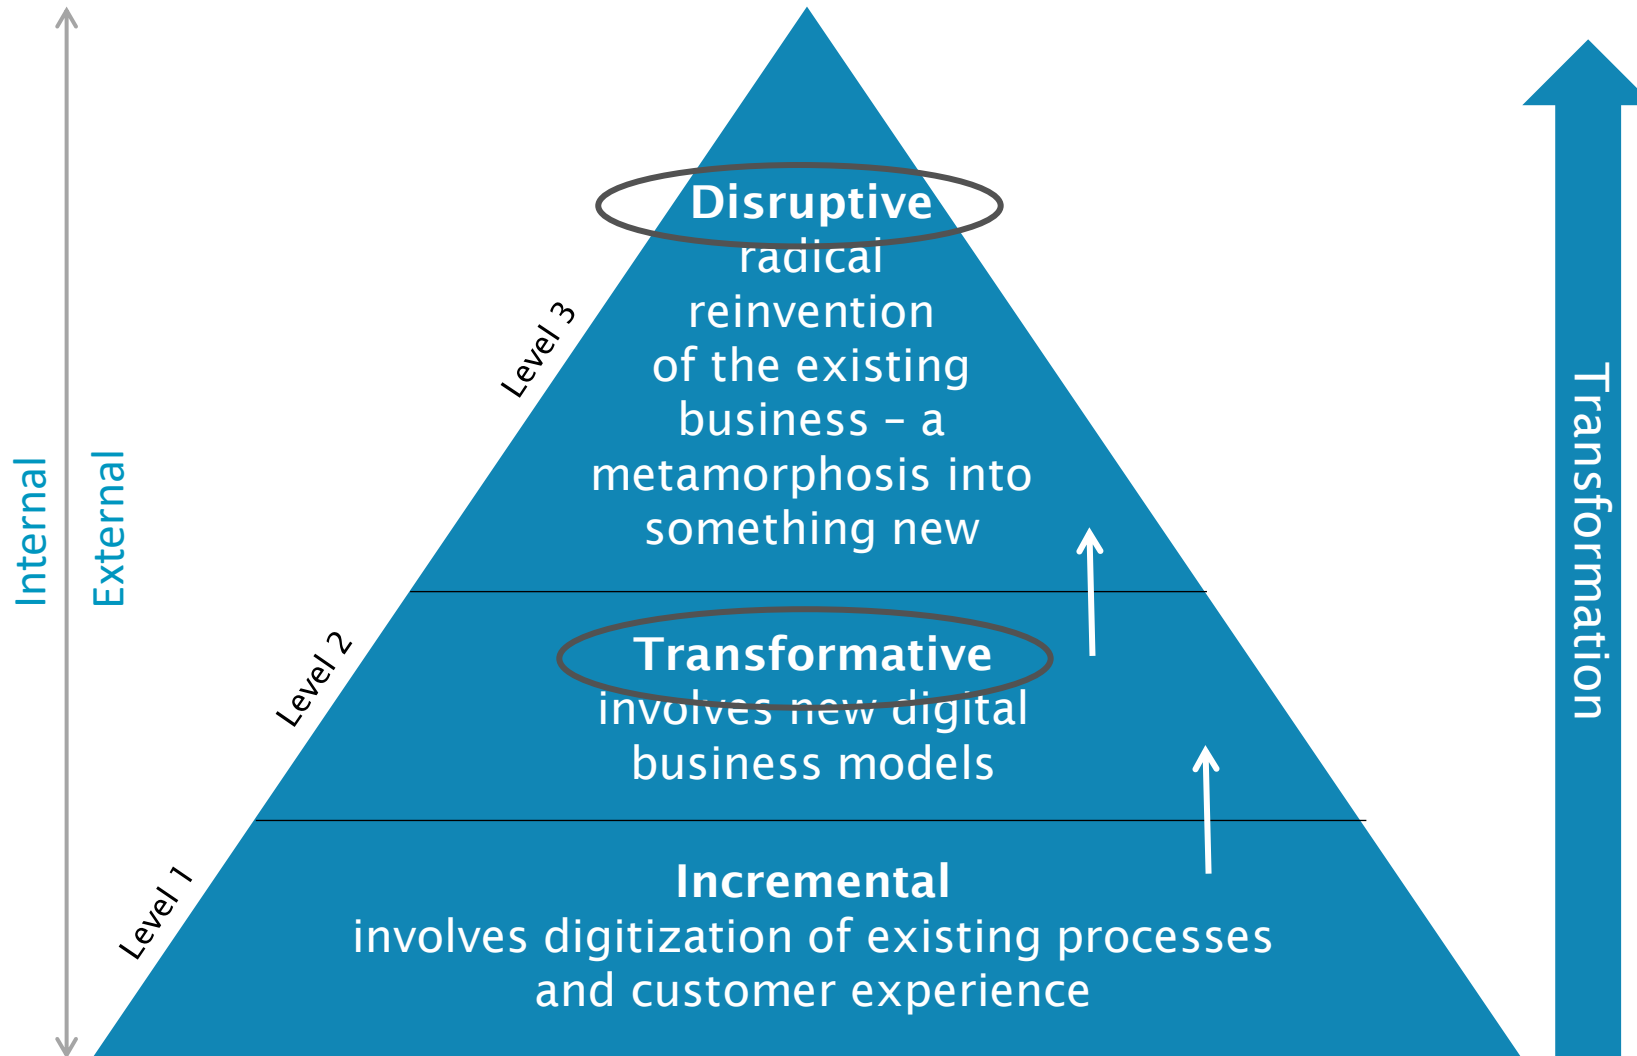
Internal

External

Level 3

Disruptive
radical reinvention of the existing business – a metamorphosis into something new

Level 2

Transformative
involves new digital business models

Level 1

Incremental
involves digitization of existing processes and customer experience

Transformation